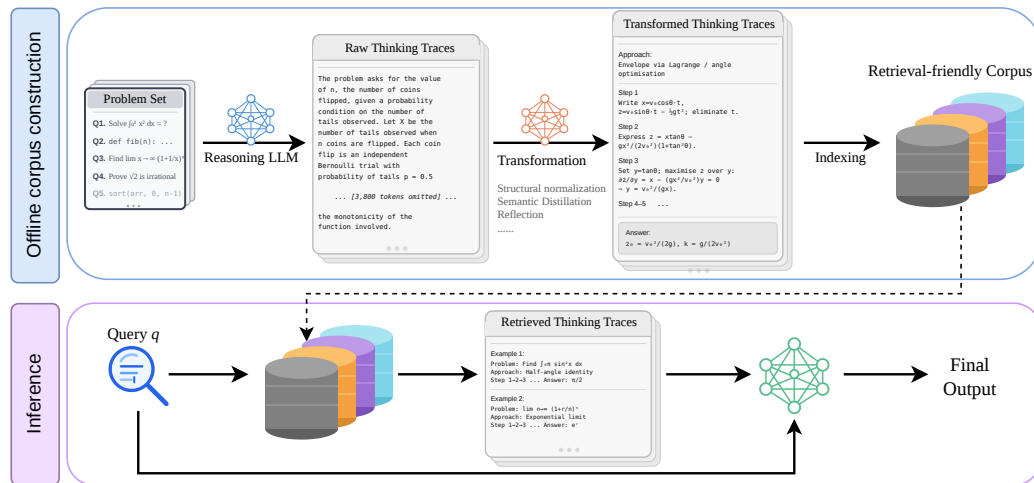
Offline corpus construction

Problem Set

Q1. Solve $\int_0^1 x^2\,dx$ = ?

Q2. def fib(n): ...

Q3. Find lim x→∞ (1+1/x)ˣ

Q4. Prove √2 is irrational

Q5. sort(arr, 0, n-1)

Reasoning LLM

Raw Thinking Traces

The problem asks for the value of n, the number of coins flipped, given a probability condition on the number of tails observed. Let X be the number of tails observed when n coins are flipped. Each coin flip is an independent Bernoulli trial with probability of tails p = 0.5

... [3,800 tokens omitted] ...

the monotonicity of the function involved.

Transformation

Structural normalization
Semantic Distillation
Reflection
......

Transformed Thinking Traces

Approach:
Envelope via Lagrange / angle optimisation

Step 1
Write x=v₀cosθ·t, z=v₀sinθ·t − ½gt²; eliminate t.

Step 2
Express z = xtanθ − gx²/(2v₀²)(1+tan²θ).

Step 3
Set y=tanθ; maximise z over y: ∂z/∂y = x − (gx²/v₀²)y = 0 ⇒ y = v₀²/(gx).

Step 4–5 ...

Answer:
z₀ = v₀²/(2g), k = g/(2v₀²)

Indexing

Retrieval-friendly Corpus

Inference

Query $q$

Retrieved Thinking Traces

Example 1:
Problem: Find ∫₀π sin²x dx
Approach: Half-angle identity
Step 1→2→3 ... Answer: π/2

Example 2:
Problem: lim n→∞ (1+r/n)ⁿ
Approach: Exponential limit
Step 1→2→3 ... Answer: eʳ

Final Output